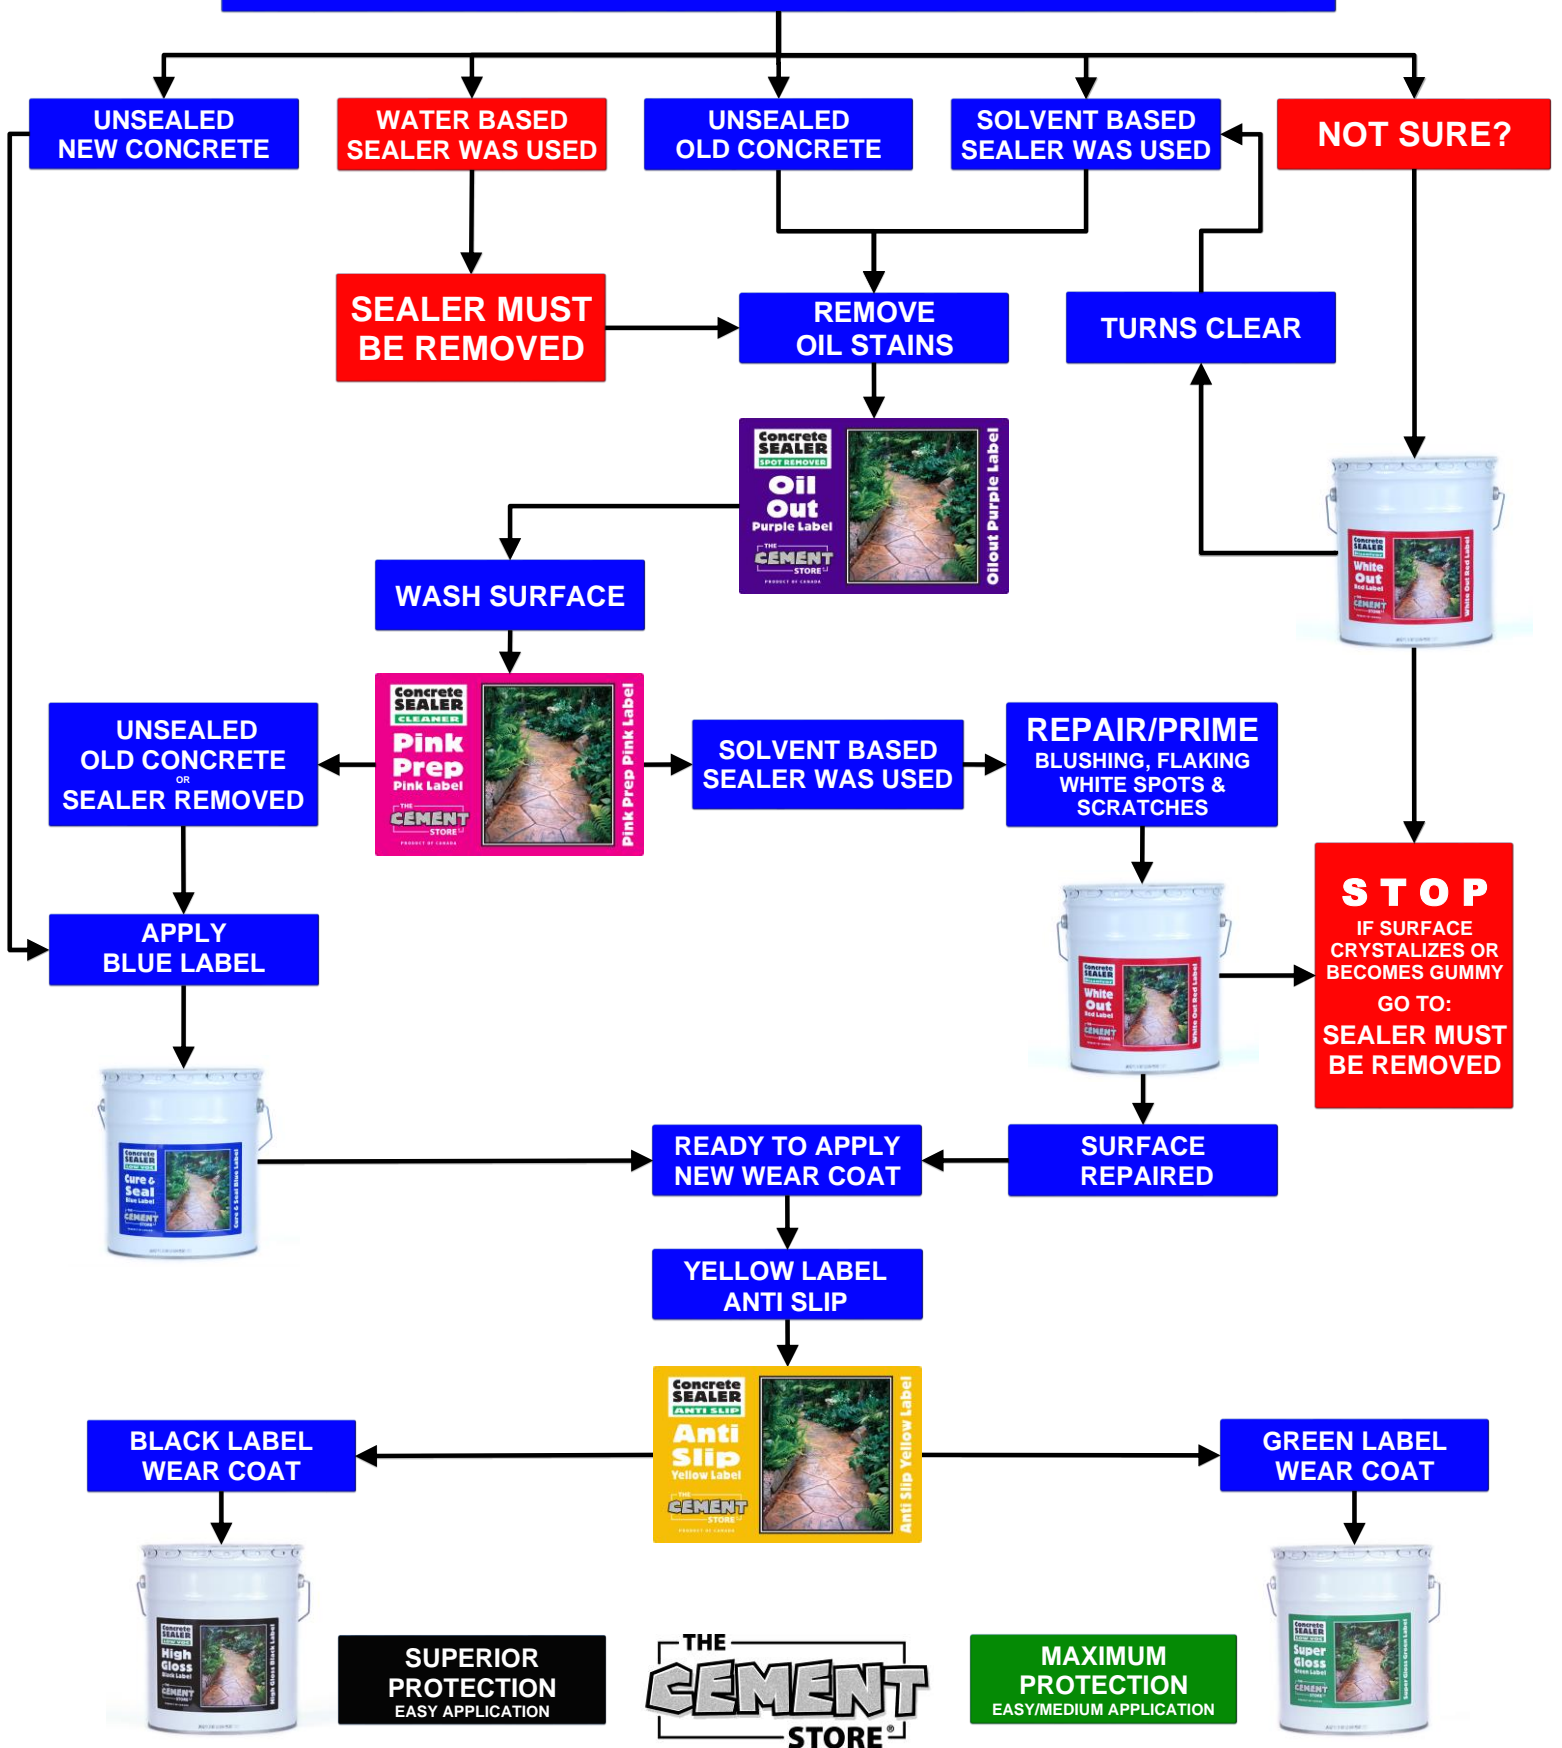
UNSEALED NEW CONCRETE

WATER BASED SEALER WAS USED

UNSEALED OLD CONCRETE

SOLVENT BASED SEALER WAS USED

NOT SURE?

SEALER MUST BE REMOVED

REMOVE OIL STAINS

TURNS CLEAR

Concrete SEALER SPOT REMOVER Oil Out Purple Label THE CEMENT STORE PRODUCT OF CANADA Oilout Purple Label

Concrete SEALER White Out Red Label CEMENT White Out Red Label

WASH SURFACE

Concrete SEALER CLEANER Pink Prep Pink Label THE CEMENT STORE PRODUCT OF CANADA Pink Prep Pink Label

UNSEALED OLD CONCRETE OR SEALER REMOVED

SOLVENT BASED SEALER WAS USED

REPAIR/PRIME BLUSHING, FLAKING WHITE SPOTS & SCRATCHES

STOP IF SURFACE CRYSTALIZES OR BECOMES GUMMY GO TO: SEALER MUST BE REMOVED

APPLY BLUE LABEL

Concrete SEALER White Out Red Label CEMENT White Out Red Label

Concrete SEALER Cure & Seal Blue Label CEMENT Cure & Seal Blue Label

READY TO APPLY NEW WEAR COAT

SURFACE REPAIRED

YELLOW LABEL ANTI SLIP

Concrete SEALER ANTI SLIP Anti Slip Yellow Label THE CEMENT STORE PRODUCT OF CANADA Anti Slip Yellow Label

BLACK LABEL WEAR COAT

GREEN LABEL WEAR COAT

Concrete SEALER High Gloss Black Label CEMENT High Gloss Black Label

SUPERIOR PROTECTION EASY APPLICATION

THE CEMENT STORE®

MAXIMUM PROTECTION EASY/MEDIUM APPLICATION

Concrete SEALER Super Gloss Green Label CEMENT Super Gloss Green Label